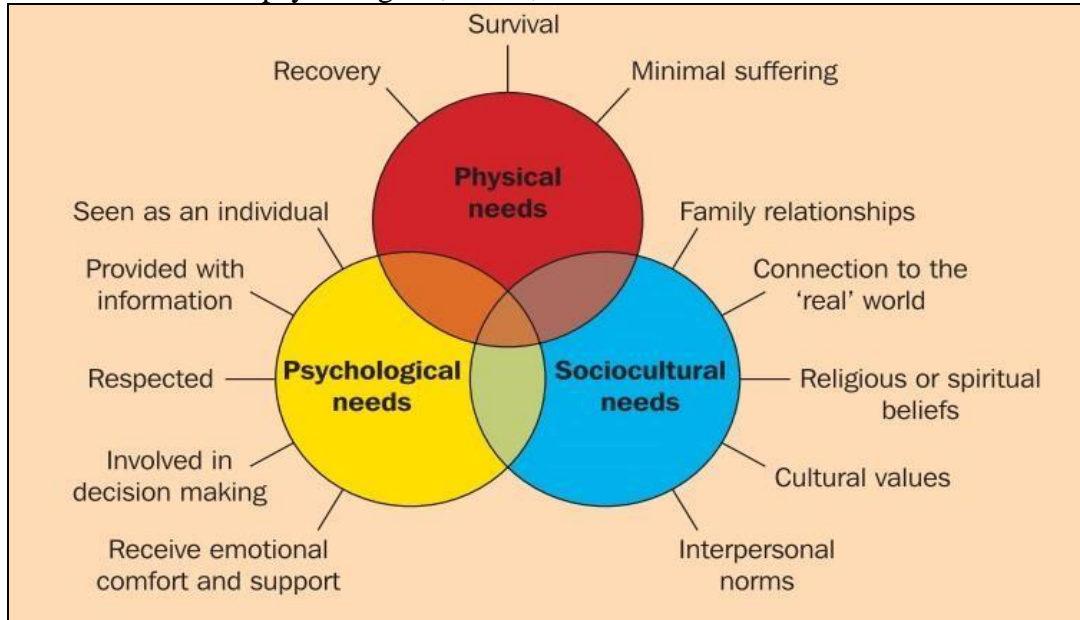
Survival

Recovery

Minimal suffering

Physical needs

Seen as an individual

Family relationships

Provided with information

Connection to the 'real' world

Respected

Psychological needs

Sociocultural needs

Religious or spiritual beliefs

Involved in decision making

Cultural values

Receive emotional comfort and support

Interpersonal norms